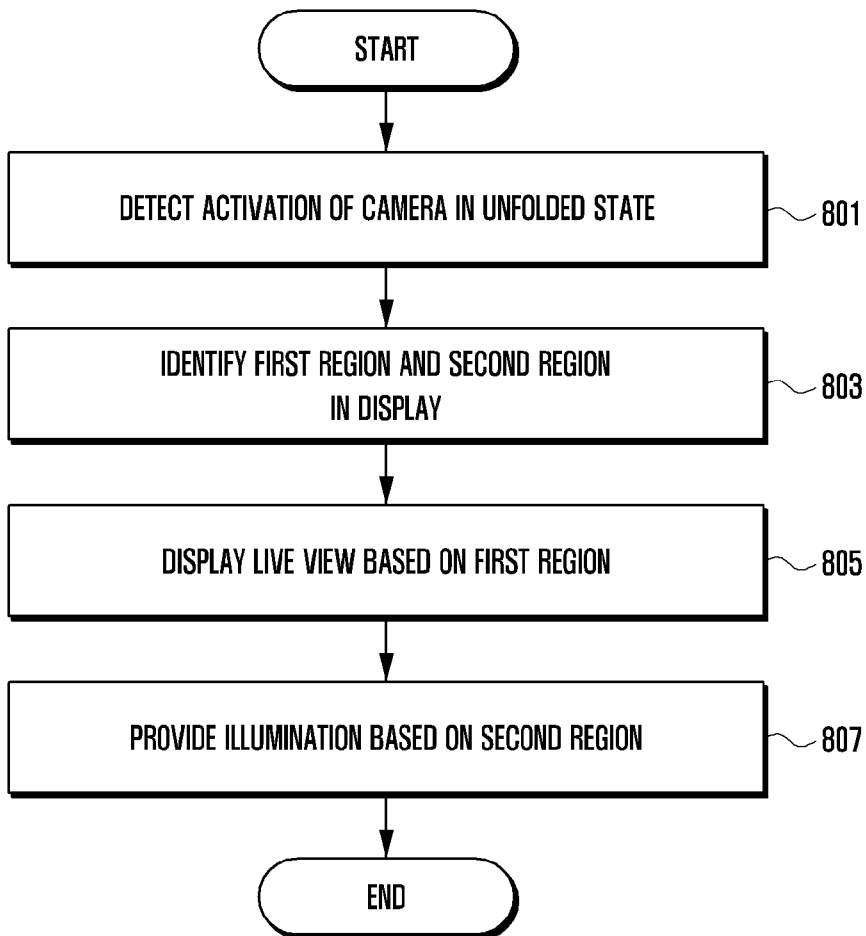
START

DETECT ACTIVATION OF CAMERA IN UNFOLDED STATE

801

IDENTIFY FIRST REGION AND SECOND REGION IN DISPLAY

803

DISPLAY LIVE VIEW BASED ON FIRST REGION

805

PROVIDE ILLUMINATION BASED ON SECOND REGION

807

END